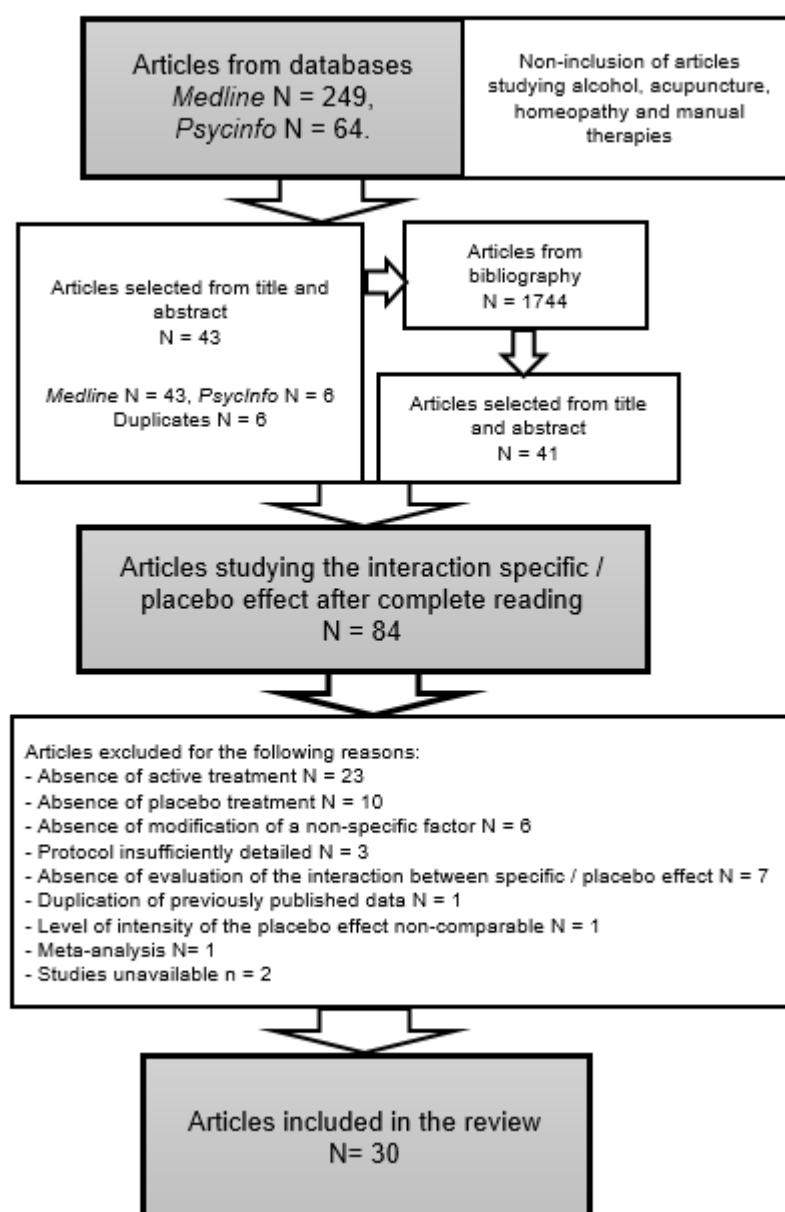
Articles from databases
Medline N = 249,
Psycinfo N = 64.

Non-inclusion of articles studying alcohol, acupuncture, homeopathy and manual therapies

Articles selected from title and abstract
N = 43

Medline N = 43, PsycInfo N = 6
Duplicates N = 6

Articles from bibliography
N = 1744

Articles selected from title and abstract
N = 41

Articles studying the interaction specific / placebo effect after complete reading
N = 84

Articles excluded for the following reasons:
- Absence of active treatment N = 23
- Absence of placebo treatment N = 10
- Absence of modification of a non-specific factor N = 6
- Protocol insufficiently detailed N = 3
- Absence of evaluation of the interaction between specific / placebo effect N = 7
- Duplication of previously published data N = 1
- Level of intensity of the placebo effect non-comparable N = 1
- Meta-analysis N= 1
- Studies unavailable n = 2

Articles included in the review
N= 30